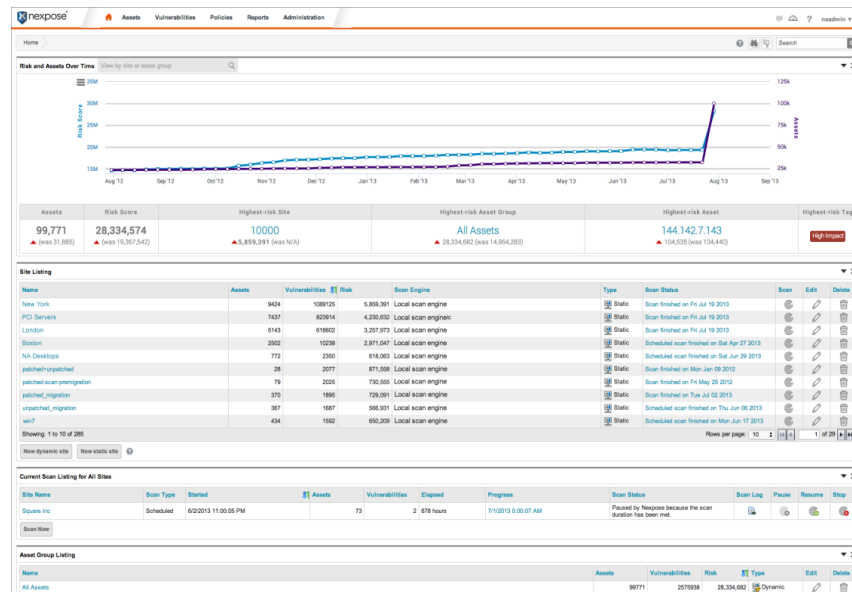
nexpose Assets Vulnerabilities Policies Reports Administration ? nxadmin

Home Search

Risk and Assets Over Time View by site or asset group

35M 30M 25M 20M 15M
Risk Score
125k 100k 75k 50k 25k
Assets
Aug '12 Sep '12 Oct '12 Nov '12 Dec '12 Jan '13 Feb '13 Mar '13 Apr '13 May '13 Jun '13 Jul '13 Aug '13 Sep '13

| Assets | Risk Score | Highest-risk Site | Highest-risk Asset Group | Highest-risk Asset | Highest-risk Tag |
|---|---|---|---|---|---|
| 99,771 (was 31,885) | 28,334,574 (was 19,367,542) | 10000 5,859,391 (was N/A) | All Assets 28,334,682 (was 14,964,283) | 144.142.7.143 104,535 (was 104,440) | High Impact |

Site Listing

| Name | Assets | Vulnerabilities | Risk | Scan Engine | Type | Scan Status | Scan | Edit | Delete |
|---|---|---|---|---|---|---|---|---|---|
| New York | 9424 | 1089126 | 5,859,391 | Local scan engine | Static | Scan finished on Fri Jul 19 2013 | | | |
| PCI Servers | 7437 | 823914 | 4,230,632 | Local scan enginelc | Static | Scan finished on Fri Jul 19 2013 | | | |
| London | 5143 | 618602 | 3,257,973 | Local scan engine | Static | Scan finished on Fri Jul 19 2013 | | | |
| Boston | 2502 | 10238 | 2,971,047 | Local scan engine | Static | Scheduled scan finished on Sat Apr 27 2013 | | | |
| NA Desktops | 772 | 2350 | 618,063 | Local scan engine | Static | Scheduled scan finished on Sat Jun 29 2013 | | | |
| patched+unpatched | 28 | 2077 | 871,558 | Local scan engine | Static | Scan finished on Mon Jan 09 2012 | | | |
| patched-scan-premigration | 79 | 2025 | 730,555 | Local scan engine | Static | Scan finished on Fri May 25 2012 | | | |
| patched_migration | 370 | 1895 | 729,091 | Local scan engine | Static | Scan finished on Tue Jul 02 2013 | | | |
| unpatched_migration | 367 | 1687 | 566,931 | Local scan engine | Static | Scheduled scan finished on Thu Jun 06 2013 | | | |
| win7 | 434 | 1592 | 650,209 | Local scan engine | Static | Scheduled scan finished on Mon Jun 17 2013 | | | |

Showing: 1 to 10 of 285 Rows per page: 10 1 of 29

New dynamic site New static site ?

Current Scan Listing for All Sites

| Site Name | Scan Type | Started | Assets | Vulnerabilities | Elapsed | Progress | Scan Status | Scan Log | Pause | Resume | Stop |
|---|---|---|---|---|---|---|---|---|---|---|---|
| Square Inc | Scheduled | 6/2/2013 11:00:05 PM | 73 | 2 | 678 hours | 7/1/2013 5:00:07 AM | Paused by Nexpose because the scan duration has been met. | | | | |

Scan Now

Asset Group Listing

| Name | Assets | Vulnerabilities | Risk | Type | Edit | Delete |
|---|---|---|---|---|---|---|
| All Assets | 99771 | 2575938 | 28,334,682 | Dynamic | | |